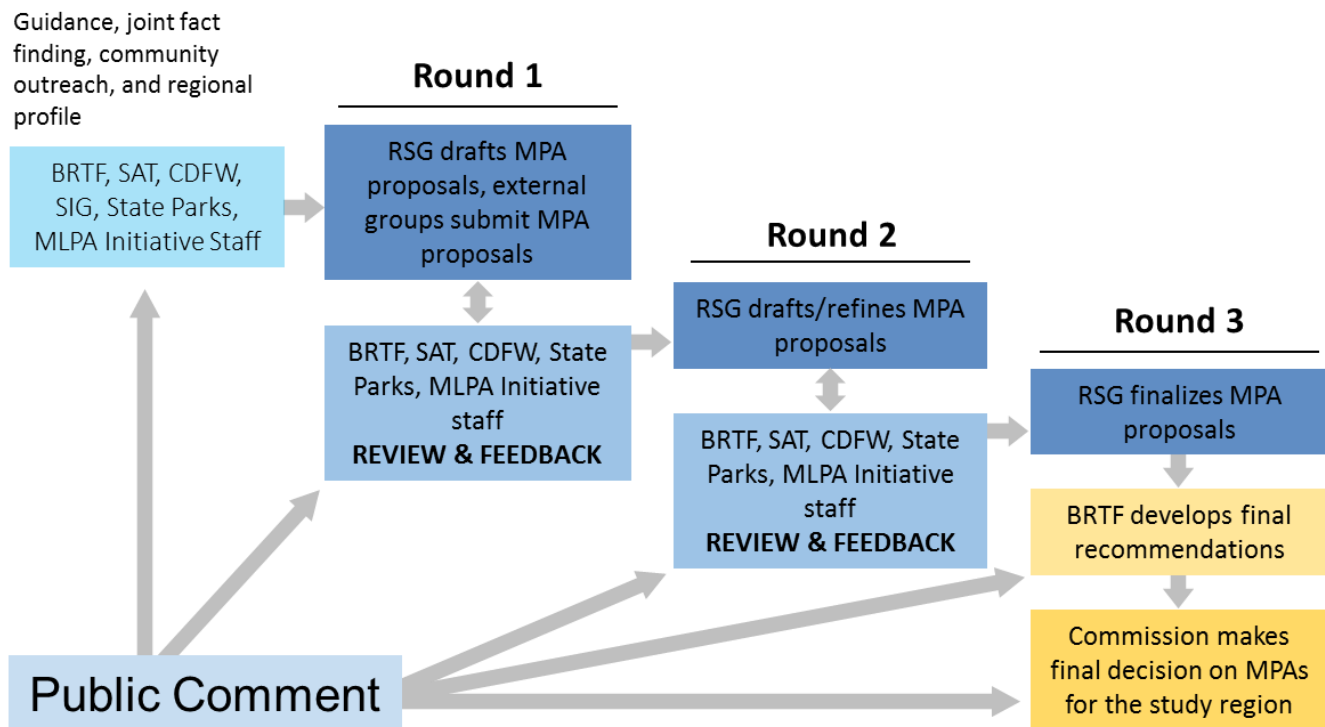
Guidance, joint fact finding, community outreach, and regional profile

BRTF, SAT, CDFW, SIG, State Parks, MLPA Initiative Staff

Round 1

RSG drafts MPA proposals, external groups submit MPA proposals

BRTF, SAT, CDFW, State Parks, MLPA Initiative staff
REVIEW & FEEDBACK

Round 2

RSG drafts/refines MPA proposals

BRTF, SAT, CDFW, State Parks, MLPA Initiative staff
REVIEW & FEEDBACK

Round 3

RSG finalizes MPA proposals

BRTF develops final recommendations

Commission makes final decision on MPAs for the study region

Public Comment